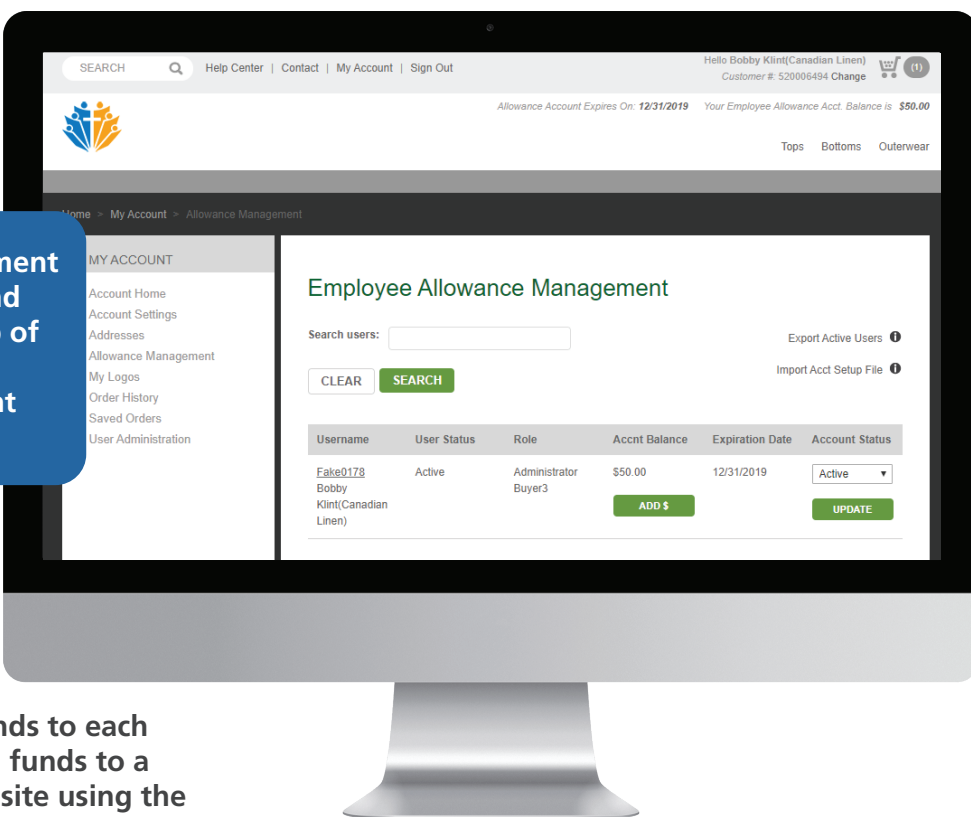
SEARCH Help Center | Contact | My Account | Sign Out

Hello Bobby Klint(Canadian Linen)
Customer #: 520006494 Change

(1)

Allowance Account Expires On: 12/31/2019 Your Employee Allowance Acct. Balance is $50.00

Tops Bottoms Outerwear

Home > My Account > Allowance Management

ment
nd
of

nt

MY ACCOUNT

Account Home
Account Settings
Addresses
Allowance Management
My Logos
Order History
Saved Orders
User Administration

Employee Allowance Management

Search users:

Export Active Users

Import Acct Setup File

CLEAR SEARCH

| Username | User Status | Role | Accnt Balance | Expiration Date | Account Status |
|---|---|---|---|---|---|
| Fake0178 Bobby Klint(Canadian Linen) | Active | Administrator Buyer3 | \$50.00 ADD \$ | 12/31/2019 | Active UPDATE |

nds to each
funds to a
site using the